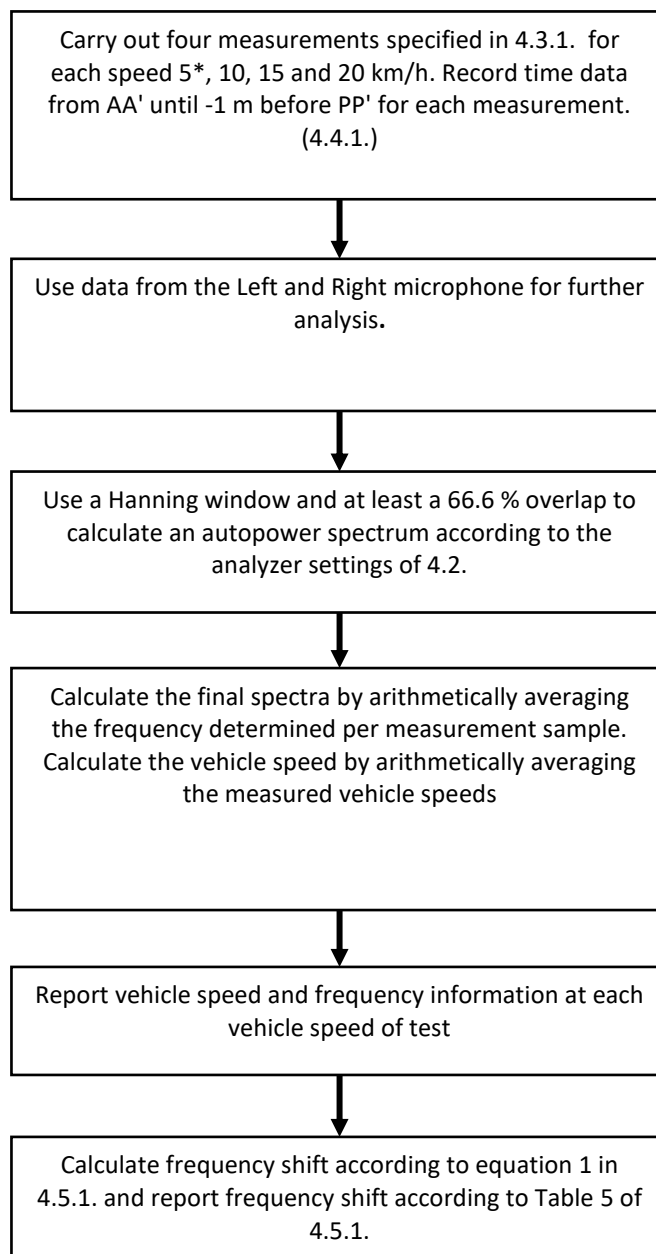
Carry out four measurements specified in 4.3.1. for each speed 5*, 10, 15 and 20 km/h. Record time data from AA' until -1 m before PP' for each measurement. (4.4.1.)

Use data from the Left and Right microphone for further analysis.

Use a Hanning window and at least a 66.6 % overlap to calculate an autopower spectrum according to the analyzer settings of 4.2.

Calculate the final spectra by arithmetically averaging the frequency determined per measurement sample. Calculate the vehicle speed by arithmetically averaging the measured vehicle speeds

Report vehicle speed and frequency information at each vehicle speed of test

Calculate frequency shift according to equation 1 in 4.5.1. and report frequency shift according to Table 5 of 4.5.1.